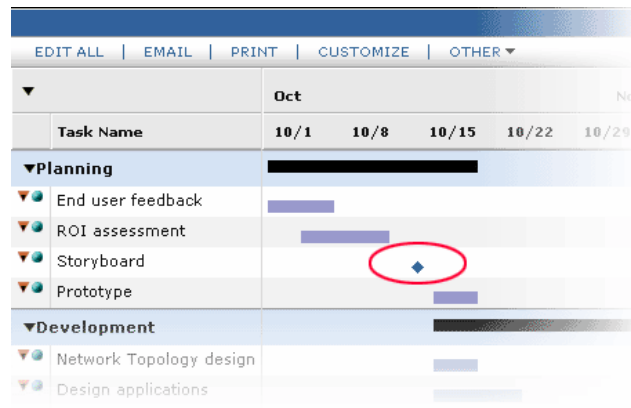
EDIT ALL | EMAIL | PRINT | CUSTOMIZE | OTHER

Oct

No

Task Name

10/1 10/8 10/15 10/22 10/29

Planning

End user feedback

ROI assessment

Storyboard

Prototype

Development

Network Topology design

Design applications